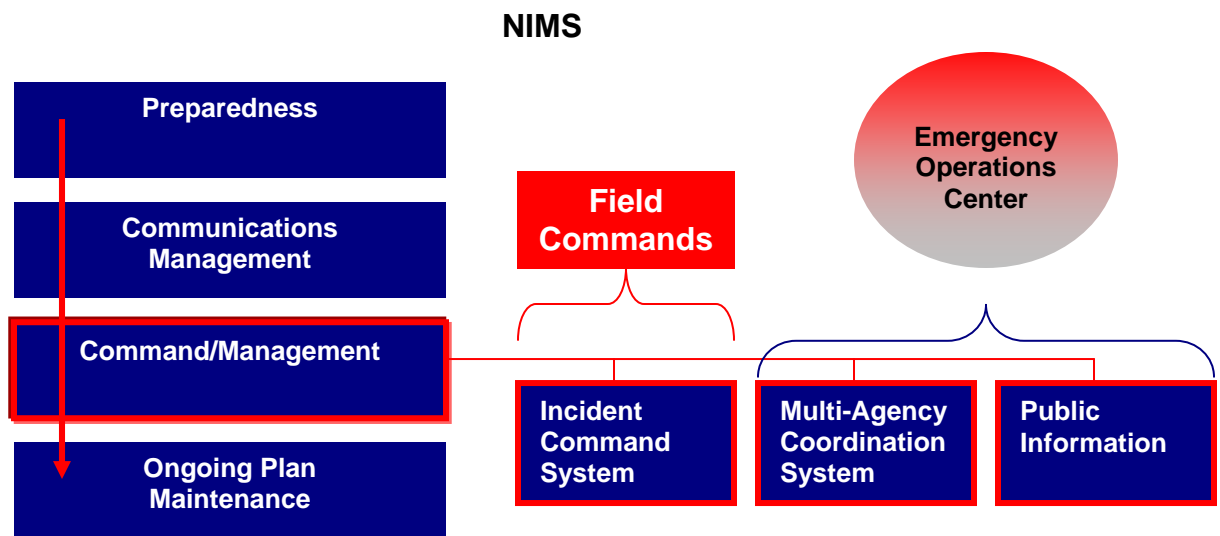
NIMS

Preparedness

Communications Management

Command/Management

Ongoing Plan Maintenance

Field Commands

Emergency Operations Center

Incident Command System

Multi-Agency Coordination System

Public Information